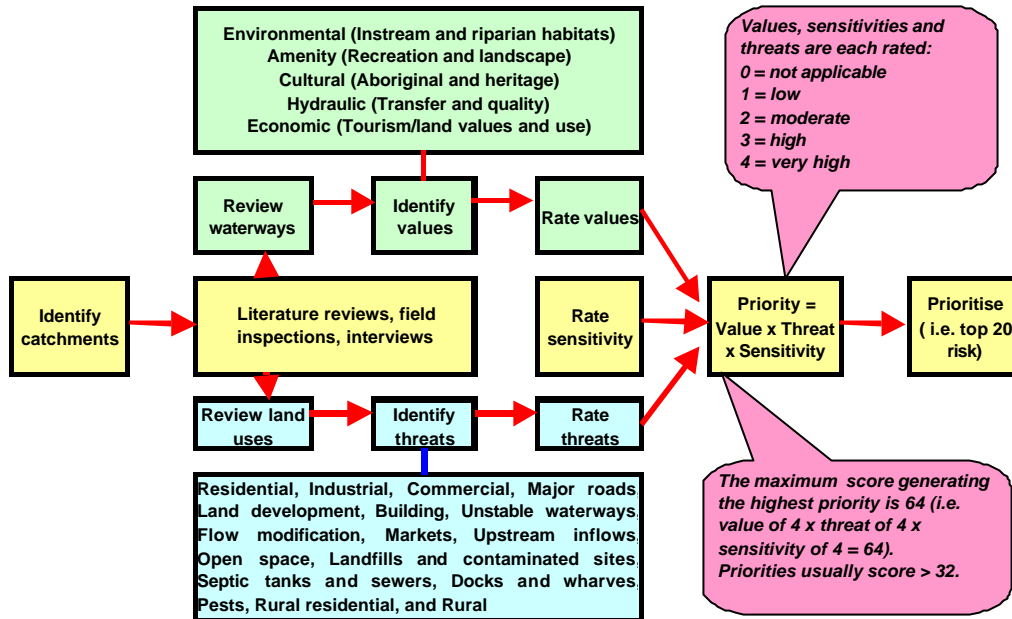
Environmental (Instream and riparian habitats)
Amenity (Recreation and landscape)
Cultural (Aboriginal and heritage)
Hydraulic (Transfer and quality)
Economic (Tourism/land values and use)

Values, sensitivities and threats are each rated:
0 = not applicable
1 = low
2 = moderate
3 = high
4 = very high

Review waterways

Identify values

Rate values

Identify catchments

Literature reviews, field inspections, interviews

Rate sensitivity

Priority = Value x Threat x Sensitivity

Prioritise ( i.e. top 20 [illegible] risk)

Review land uses

Identify threats

Rate threats

Residential, Industrial, Commercial, Major roads, Land development, Building, Unstable waterways, Flow modification, Markets, Upstream inflows, Open space, Landfills and contaminated sites, Septic tanks and sewers, Docks and wharves, Pests, Rural residential, and Rural

The maximum score generating the highest priority is 64 (i.e. value of 4 x threat of 4 x sensitivity of 4 = 64). Priorities usually score > 32.